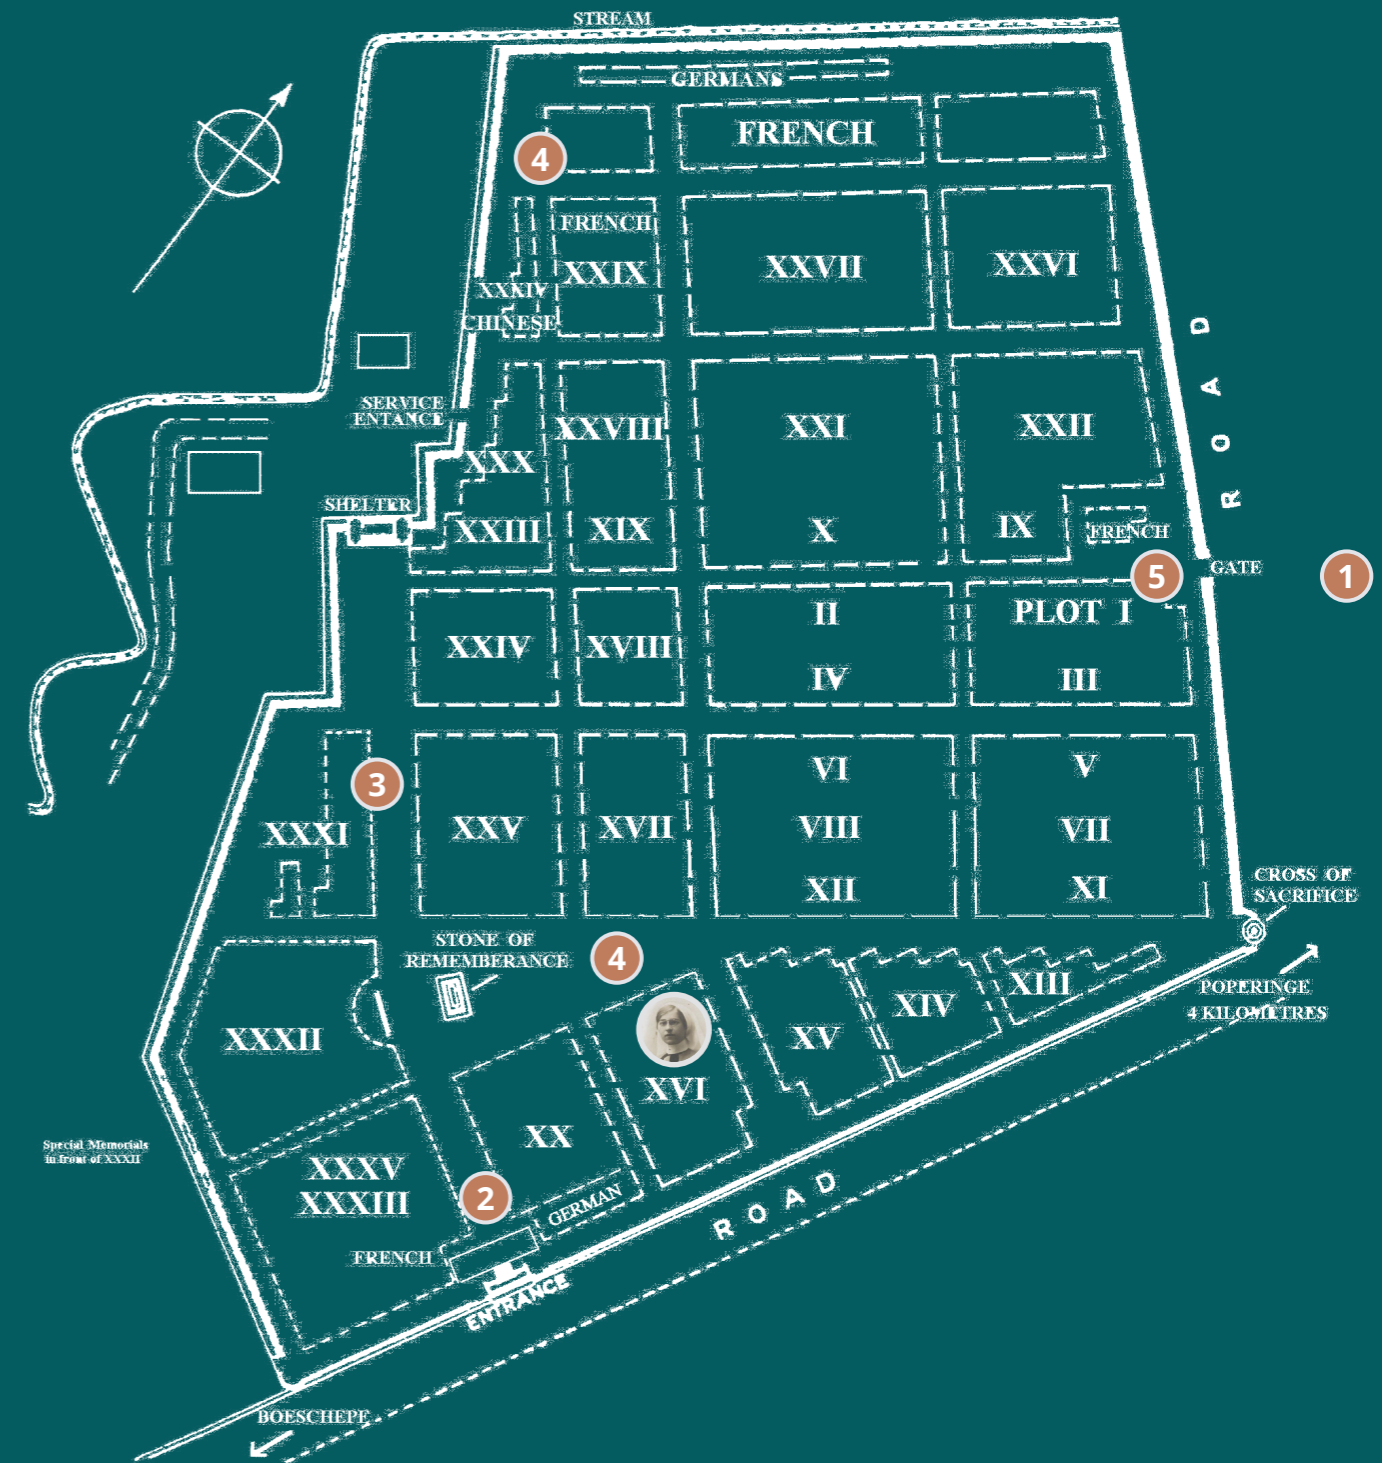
STREAM

GERMANS

4

FRENCH

FRENCH

XXIX

XXVII

XXVI

XXXIV

CHINESE

ROAD

SERVICE ENTRANCE

XXVIII

XXI

XXII

XXX

SHELTER

XXIII

XIX

X

IX

FRENCH

5

GATE

1

XXIV

XVIII

II

IV

PLOT I

III

3

XXXI

XXV

XVII

VI

VIII

XII

V

VII

XI

CROSS OF SACRIFICE

STONE OF REMEMBERANCE

4

XIII

POPERINGE 4 KILOMETRES

XXXII

XIV

XV

XVI

XX

Special Memorials in front of XXXII

XXXV

XXXIII

2

GERMAN

ROAD

FRENCH

ENTRANCE

BOESCHEPE